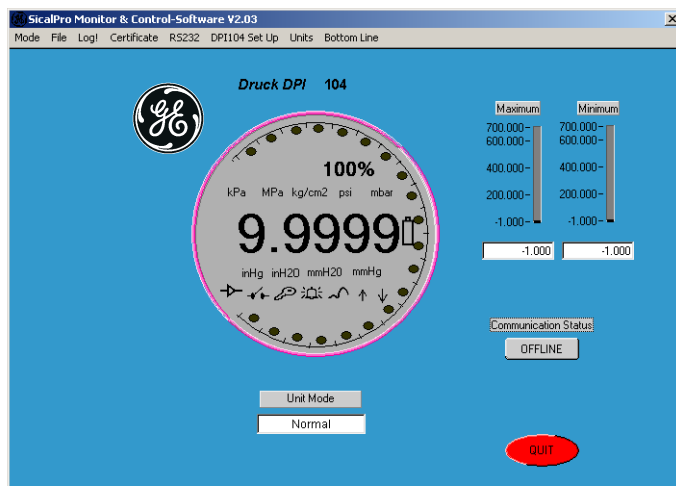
SicalPro Monitor & Control-Software V2.03

Mode File Log! Certificate RS232 DPI104 Set Up Units Bottom Line

Druck DPI 104

100%

kPa MPa kg/cm2 psi mbar

9.9999

inHg inH20 mmH20 mmHg

Maximum

700.000
600.000
400.000
200.000
-1.000

-1.000

Minimum

700.000
600.000
400.000
200.000
-1.000

-1.000

Communication Status

OFFLINE

Unit Mode

Normal

QUIT